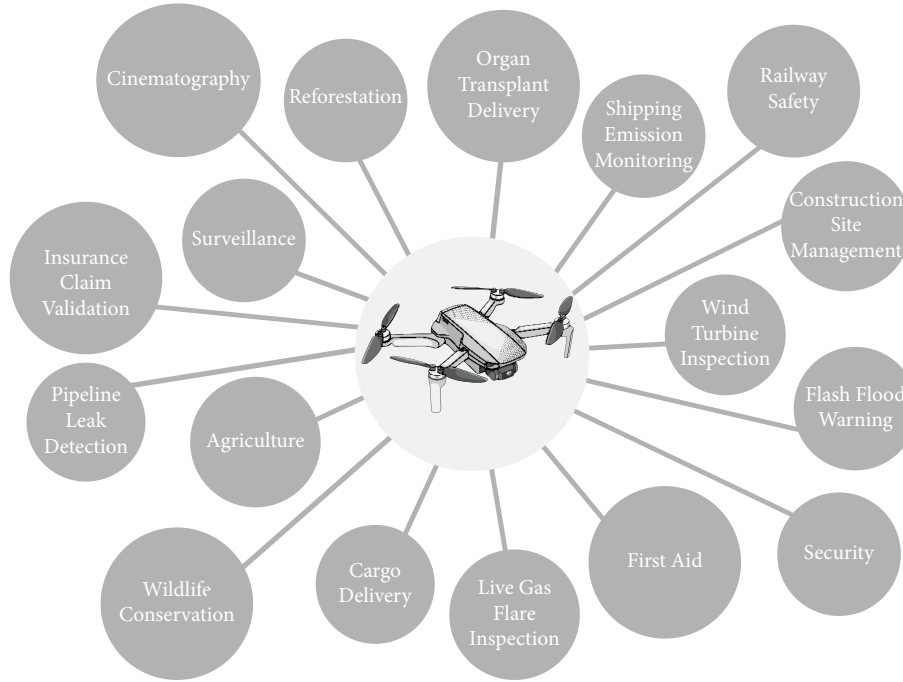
Cinematography

Reforestation

Organ Transplant Delivery

Shipping Emission Monitoring

Railway Safety

Construction Site Management

Surveillance

Insurance Claim Validation

Wind Turbine Inspection

Flash Flood Warning

Pipeline Leak Detection

Agriculture

Security

First Aid

Wildlife Conservation

Cargo Delivery

Live Gas Flare Inspection